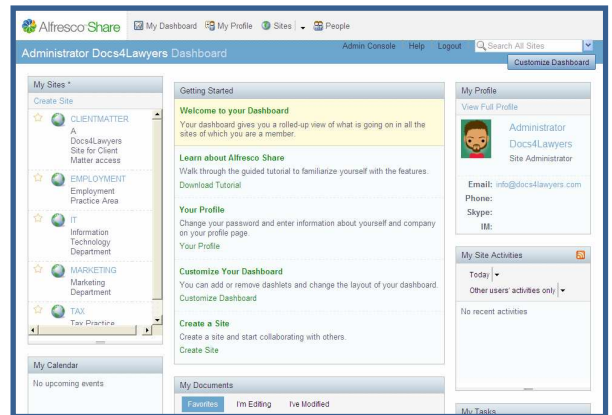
Alfresco Share   My Dashboard   My Profile   Sites   People

Administrator Docs4Lawyers Dashboard

Admin Console   Help   Logout   Search All Sites

Customize Dashboard

My Sites *

Create Site

CLIENTMATTER
A Docs4Lawyers Site for Client Matter access

EMPLOYMENT
Employment Practice Area

IT
Information Technology Department

MARKETING
Marketing Department

TAX
Tax Practice

My Calendar

No upcoming events

Getting Started

Welcome to your Dashboard
Your dashboard gives you a rolled-up view of what is going on in all the sites of which you are a member.

Learn about Alfresco Share
Walk through the guided tutorial to familiarize yourself with the features.
Download Tutorial

Your Profile
Change your password and enter information about yourself and company on your profile page.
Your Profile

Customize Your Dashboard
You can add or remove dashlets and change the layout of your dashboard.
Customize Dashboard

Create a Site
Create a site and start collaborating with others.
Create Site

My Documents

Favorites   I'm Editing   I've Modified

My Profile

View Full Profile

Administrator Docs4Lawyers
Site Administrator

Email: info@docs4lawyers.com
Phone:
Skype:
IM:

My Site Activities

Today

Other users' activities only

No recent activities

My Tasks